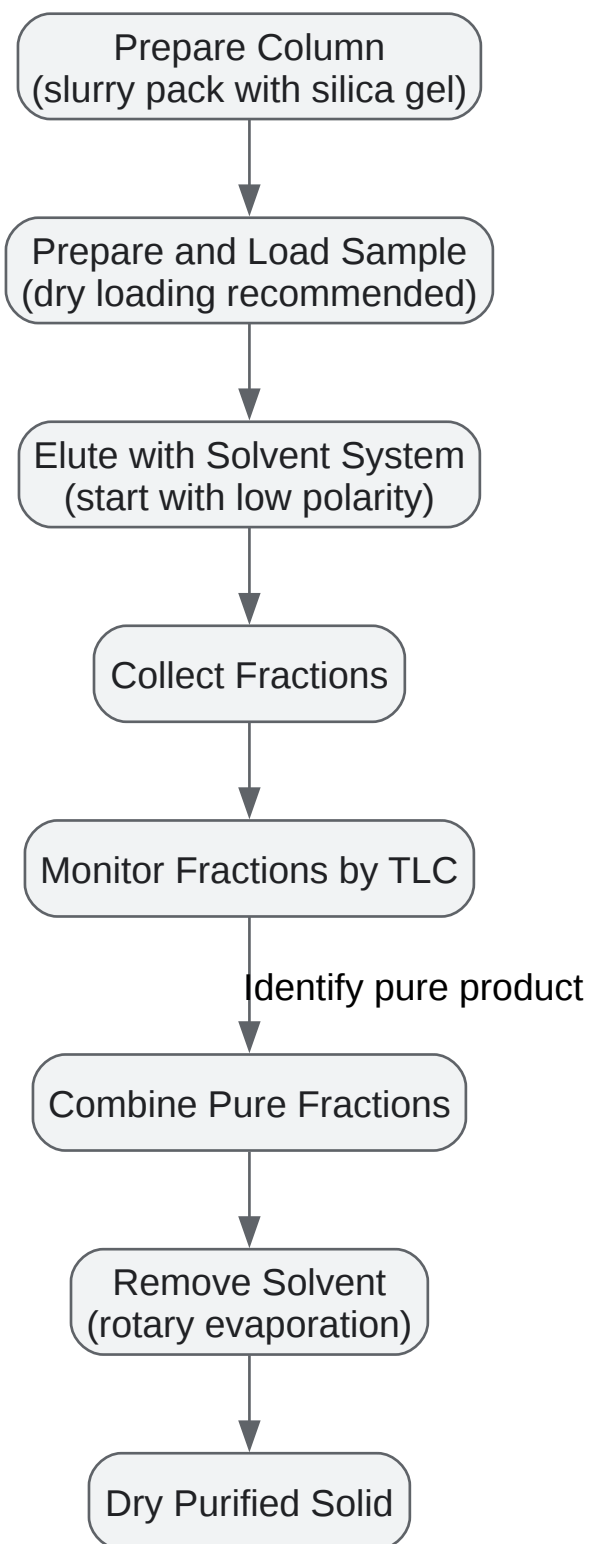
Prepare Column
(slurry pack with silica gel)

Prepare and Load Sample
(dry loading recommended)

Elute with Solvent System
(start with low polarity)

Collect Fractions

Monitor Fractions by TLC

Identify pure product

Combine Pure Fractions

Remove Solvent
(rotary evaporation)

Dry Purified Solid